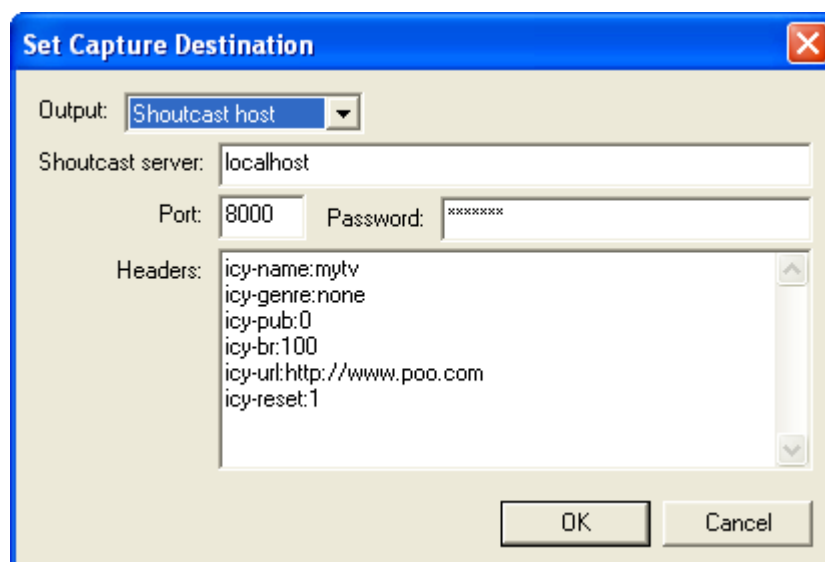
Set Capture Destination

Output: Shoutcast host

Shoutcast server: localhost

Port: 8000 Password: *******

Headers: icy-name:mytv
icy-genre:none
icy-pub:0
icy-br:100
icy-url:http://www.poo.com
icy-reset:1

OK Cancel